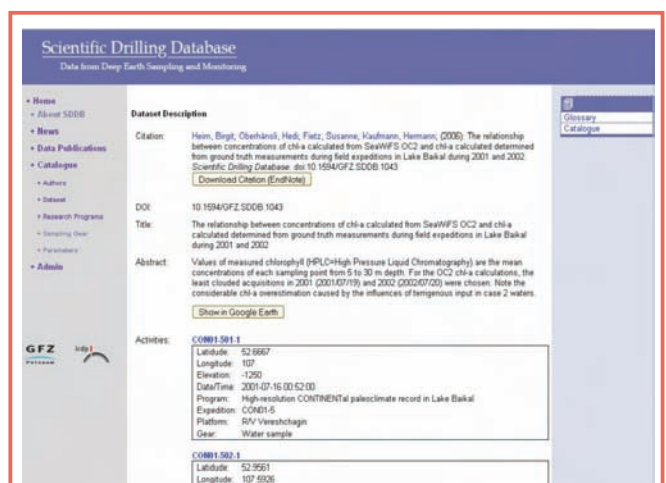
Scientific Drilling Database

Data from Deep Earth Sampling and Monitoring

• Home
• About SDDB
• News
• Data Publications
• Catalogue
• Authors
• Dataset
• Research Programs
• Sampling Gear
• Parameters
• Admin

GFZ
POTSDAM

icdp

Dataset Description

Citation: Heim, Birgit; Oberhänsli, Hedi; Fietz, Susanne; Kaufmann, Hermann; (2006): The relationship between concentrations of chl-a calculated from SeaWiFS OC2 and chl-a calculated determined from ground truth measurements during field expeditions in Lake Baikal during 2001 and 2002. Scientific Drilling Database. doi:10.1594/GFZ.SDDB.1043

Download Citation (EndNote)

DOI: 10.1594/GFZ.SDDB.1043

Title: The relationship between concentrations of chl-a calculated from SeaWiFS OC2 and chl-a calculated determined from ground truth measurements during field expeditions in Lake Baikal during 2001 and 2002

Abstract: Values of measured chlorophyll (HPLC=High Pressure Liquid Chromatography) are the mean concentrations of each sampling point from 5 to 30 m depth. For the OC2 chl-a calculations, the least clouded acquisitions in 2001 (2001/07/19) and 2002 (2002/07/20) were chosen. Note the considerable chl-a overestimation caused by the influences of terrigenous input in case 2 waters.

Show in Google Earth

Activities: CON01-501-1

| | |
|---|---|
| Latitude: | 52.6667 |
| Longitude: | 107 |
| Elevation: | -1250 |
| Date/Time: | 2001-07-16 00:52:00 |
| Program: | High-resolution CONTINENTal paleoclimate record in Lake Baikal |
| Expedition: | CON01-5 |
| Platform: | R/V Vereshchagin |
| Gear: | Water sample |

CON01-502-1

| | |
|---|---|
| Latitude: | 52.9561 |
| Longitude: | 107.5926 |

Glossary
Catalogue